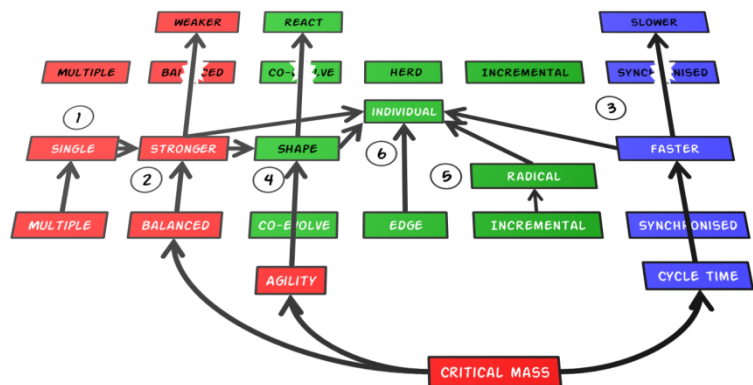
WEAKER

REACT

SLOWER

MULTIPLE

BA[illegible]CED

CO-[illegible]LVE

HERD

INCREMENTAL

SYNC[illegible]NISED

1

INDIVIDUAL

3

SINGLE

STRONGER

SHAPE

6

FASTER

2

4

5

RADICAL

MULTIPLE

BALANCED

CO-EVOLVE

EDGE

INCREMENTAL

SYNCHRONISED

AGILITY

CYCLE TIME

CRITICAL MASS